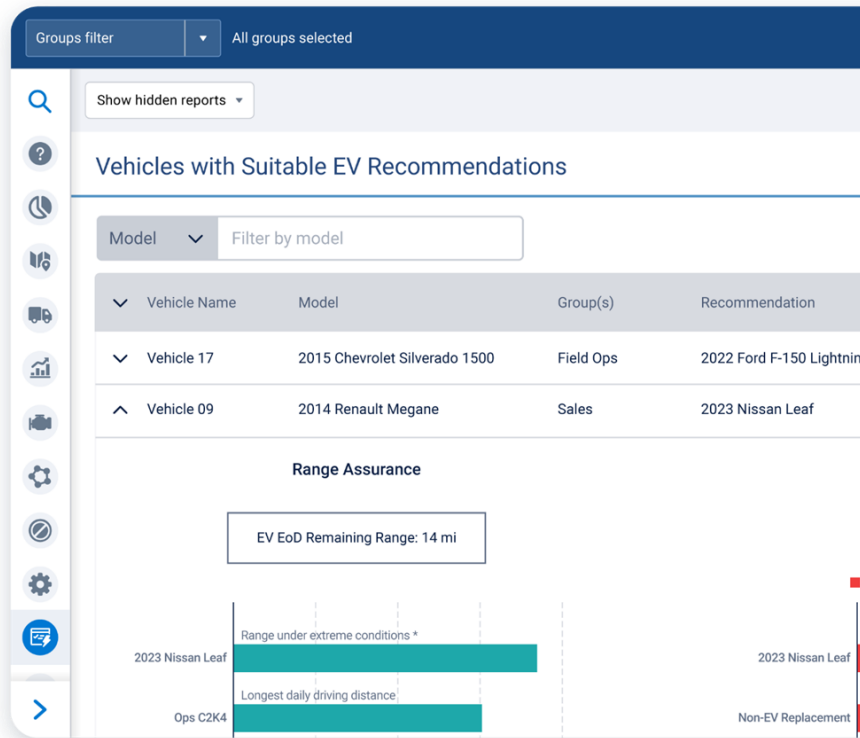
Groups filter
All groups selected

Show hidden reports

Vehicles with Suitable EV Recommendations

Model
Filter by model

| Vehicle Name | Model | Group(s) | Recommendation |
|---|---|---|---|
| Vehicle 17 | 2015 Chevrolet Silverado 1500 | Field Ops | 2022 Ford F-150 Lightnin |
| Vehicle 09 | 2014 Renault Megane | Sales | 2023 Nissan Leaf |

Range Assurance

EV EoD Remaining Range: 14 mi

Range under extreme conditions *
2023 Nissan Leaf
Longest daily driving distance
Ops C2K4

2023 Nissan Leaf
Non-EV Replacement